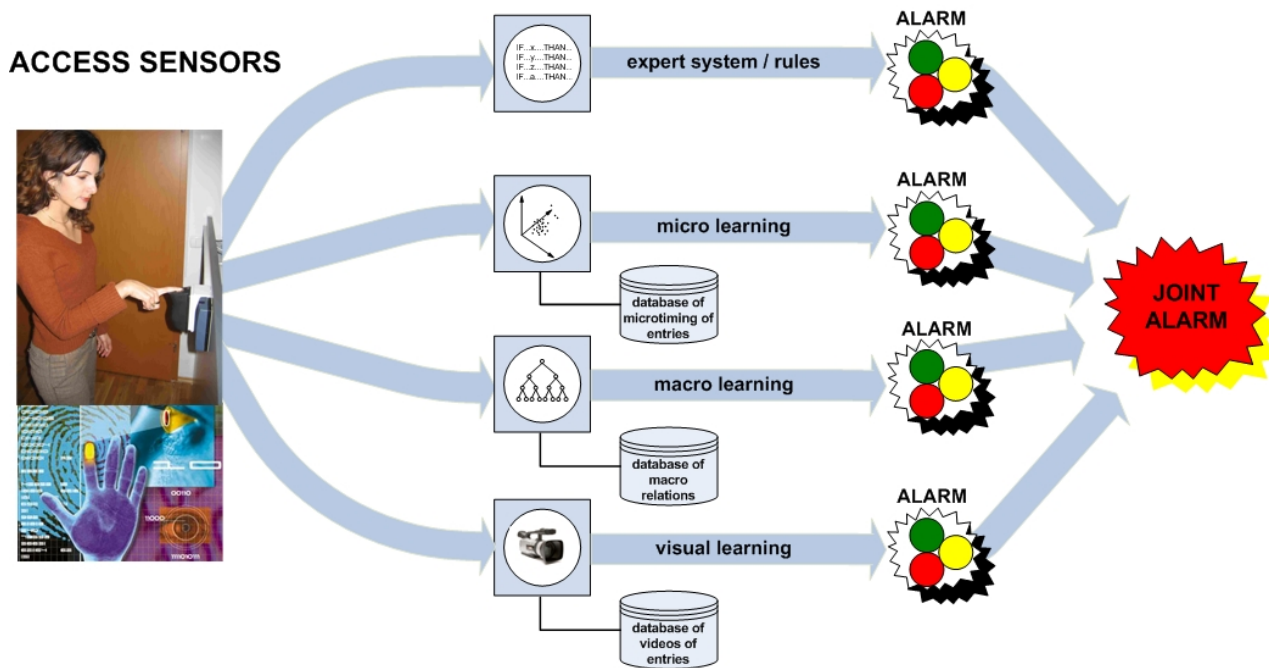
ACCESS SENSORS

IF...x....THAN...
IF...y....THAN...
IF...z....THAN...
IF...a....THAN...

expert system / rules

ALARM

micro learning

database of microtiming of entries

ALARM

macro learning

database of macro relations

ALARM

visual learning

database of videos of entries

ALARM

JOINT ALARM